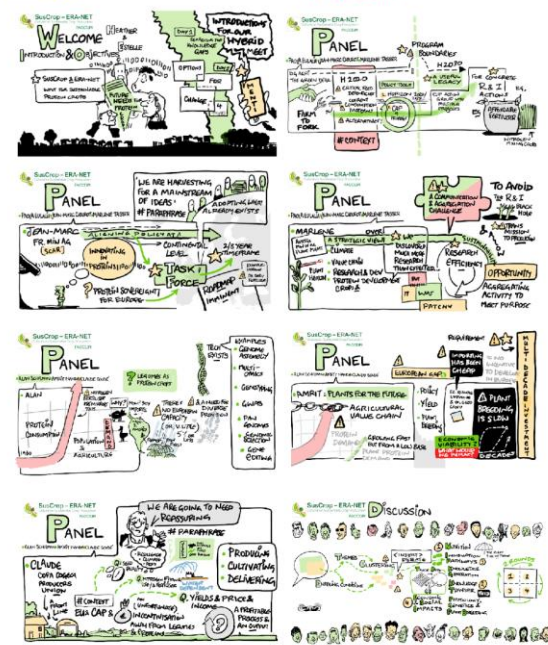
SusCrop – ERA-NET

WELCOME

INTRODUCTION & OBJECTIVES

HEATHER & ESTELLE

SUSCROP & ERA-NET

FUTURE

OPTIONS

CHANGE

INTRODUCTIONS FOR OUR HYBRID MEET

SusCrop – ERA-NET

PANEL

PROGRAM BOUNDARIES

H2020

FARM TO FORK

#CONTEXT

FOR CONCRETE R&I ACTIONS

SusCrop – ERA-NET

PANEL

"WE ARE HARVESTING FOR A MAINSTREAM OF IDEAS" #PARAPHRASE

JEAN-MARC

CONTINENTAL LEVEL

TASK FORCE

PROTEIN SOVEREIGNTY FOR EUROPE

SusCrop – ERA-NET

PANEL

MARLENE

A STRATEGIC VIEW

RESEARCH EFFICIENCY

OPPORTUNITY

AGGREGATING ACTIVITY TO MEET PURPOSE

TO AVOID

SusCrop – ERA-NET

PANEL

ALAN

PROTEIN CONSUMPTION

LEGUMES AS FEEDSTUFF

GENOME ASSEMBLY

GENOTYPING

GENE EDITING

SusCrop – ERA-NET

PANEL

PLANTS FOR THE FUTURE

AGRICULTURAL VALUE CHAIN

POLICY

YIELD

PLANT BREEDING IS SLOW

MULTI-DECADE INVESTMENT

SusCrop – ERA-NET

PANEL

WE ARE GOING TO NEED PARTNERING #PARAPHRASE

CLAUDE

PRODUCING CULTIVATING DELIVERING

#CONTEXT

EU & CAP

YIELDS & PRICE & INCOME

SusCrop – ERA-NET

DISCUSSION